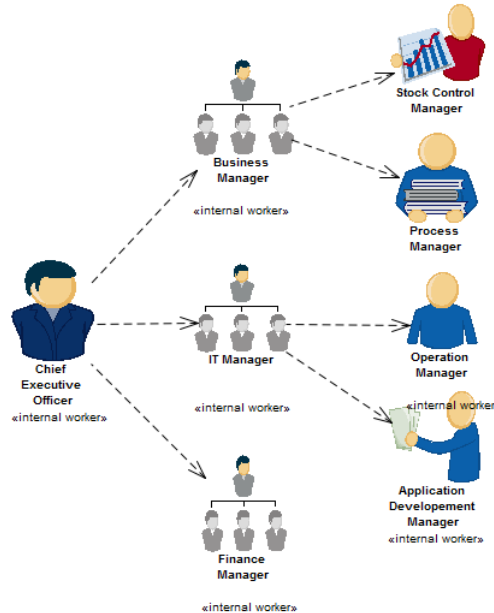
Stock Control Manager

Business Manager

«internal worker»

Process Manager

Chief Executive Officer
«internal worker»

IT Manager

Operation Manager

«internal worker»

«internal worker»

Application Developement Manager
«internal worker»

Finance Manager

«internal worker»